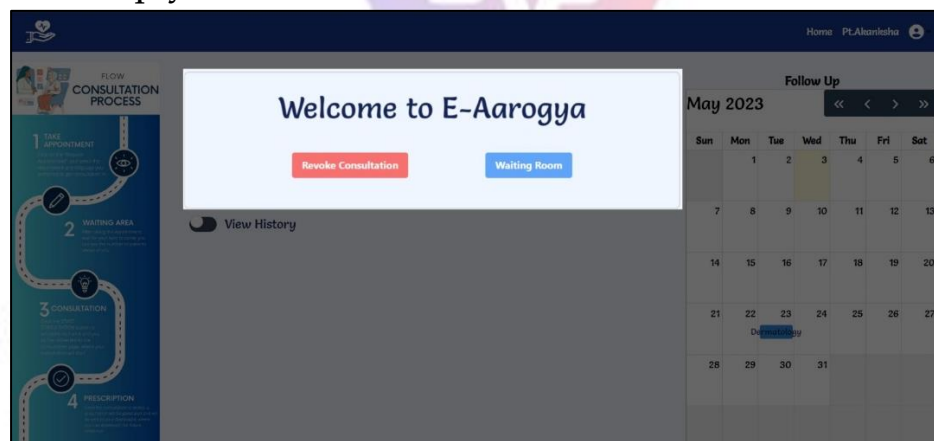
Home Pt.Akanksha

FLOW
CONSULTATION
PROCESS

1 TAKE APPOINTMENT
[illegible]

2 WAITING AREA
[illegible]

3 CONSULTATION
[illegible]

4 PRESCRIPTION
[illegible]

Welcome to E-Aarogya

Revoke Consultation

Waiting Room

View History

Follow Up

May 2023

« ‹ › »

| Sun | Mon | Tue | Wed | Thu | Fri | Sat |
|---|---|---|---|---|---|---|
| | 1 | 2 | 3 | 4 | 5 | 6 |
| 7 | 8 | 9 | 10 | 11 | 12 | 13 |
| 14 | 15 | 16 | 17 | 18 | 19 | 20 |
| 21 | 22 | 23 | 24 | 25 | 26 | 27 |
| 28 | 29 | 30 | 31 | | | |

Dermatology